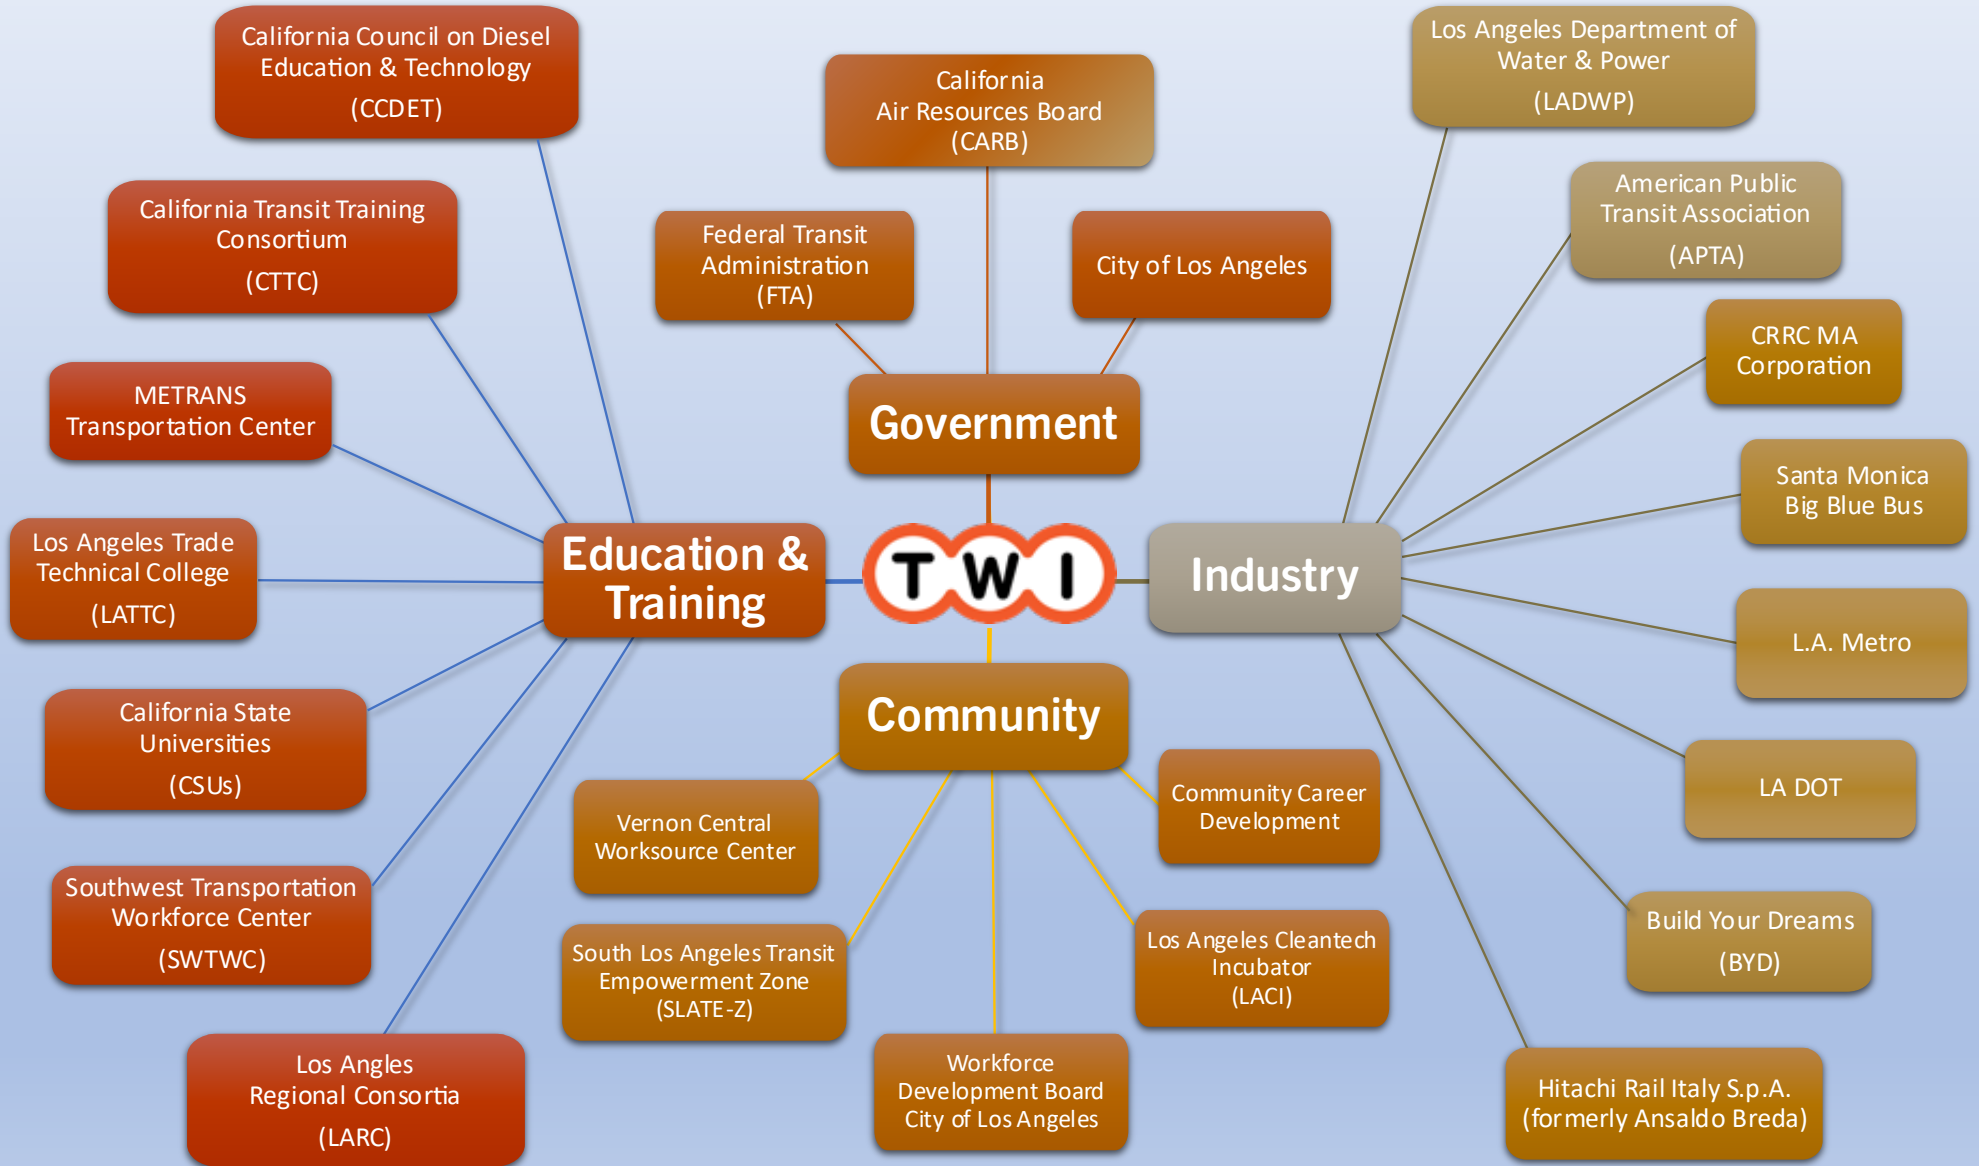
California Council on Diesel Education & Technology (CCDET)

California Air Resources Board (CARB)

Los Angeles Department of Water & Power (LADWP)

California Transit Training Consortium (CTTC)

Federal Transit Administration (FTA)

City of Los Angeles

American Public Transit Association (APTA)

CRRC MA Corporation

METRANS Transportation Center

Government

Santa Monica Big Blue Bus

Los Angeles Trade Technical College (LATTC)

Education & Training

TWI

Industry

L.A. Metro

California State Universities (CSUs)

Community

LA DOT

Vernon Central Worksource Center

Community Career Development

Southwest Transportation Workforce Center (SWTWC)

South Los Angeles Transit Empowerment Zone (SLATE-Z)

Los Angeles Cleantech Incubator (LACI)

Build Your Dreams (BYD)

Los Angles Regional Consortia (LARC)

Workforce Development Board City of Los Angeles

Hitachi Rail Italy S.p.A. (formerly Ansaldo Breda)